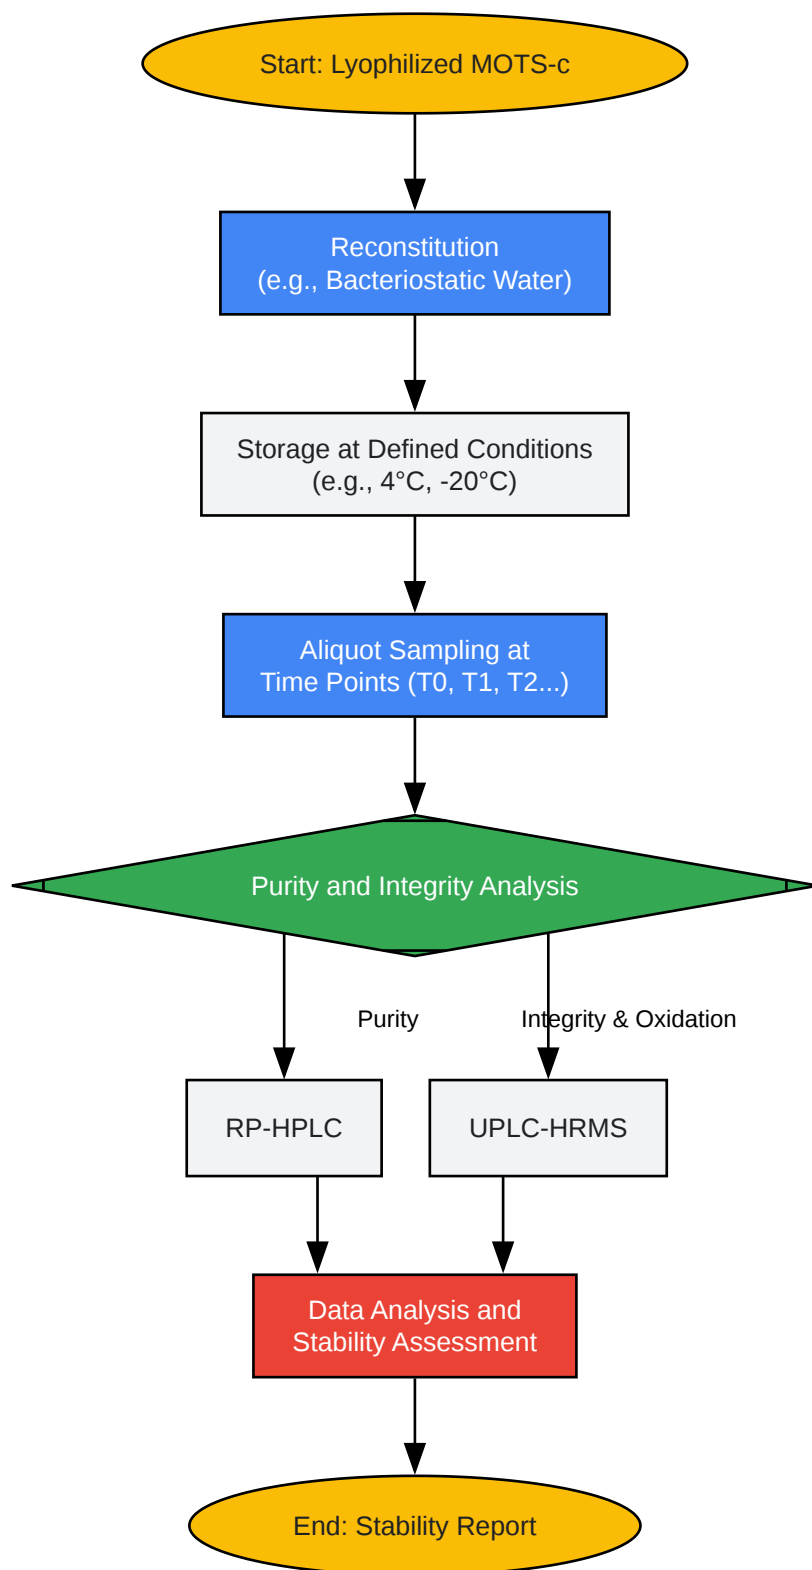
Start: Lyophilized MOTS-c

Reconstitution
(e.g., Bacteriostatic Water)

Storage at Defined Conditions
(e.g., 4°C, -20°C)

Aliquot Sampling at
Time Points (T0, T1, T2...)

Purity and Integrity Analysis

Purity

Integrity & Oxidation

RP-HPLC

UPLC-HRMS

Data Analysis and
Stability Assessment

End: Stability Report